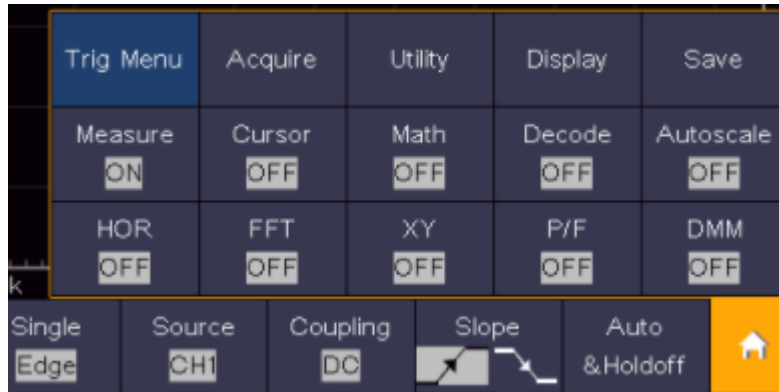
Trig Menu | Acquire | Utility | Display | Save

Measure ON
Cursor OFF
Math OFF
Decode OFF
Autoscale OFF

HOR OFF
FFT OFF
XY OFF
P/F OFF
DMM OFF

k

Single Edge
Source CH1
Coupling DC
Slope
Auto &Holdoff